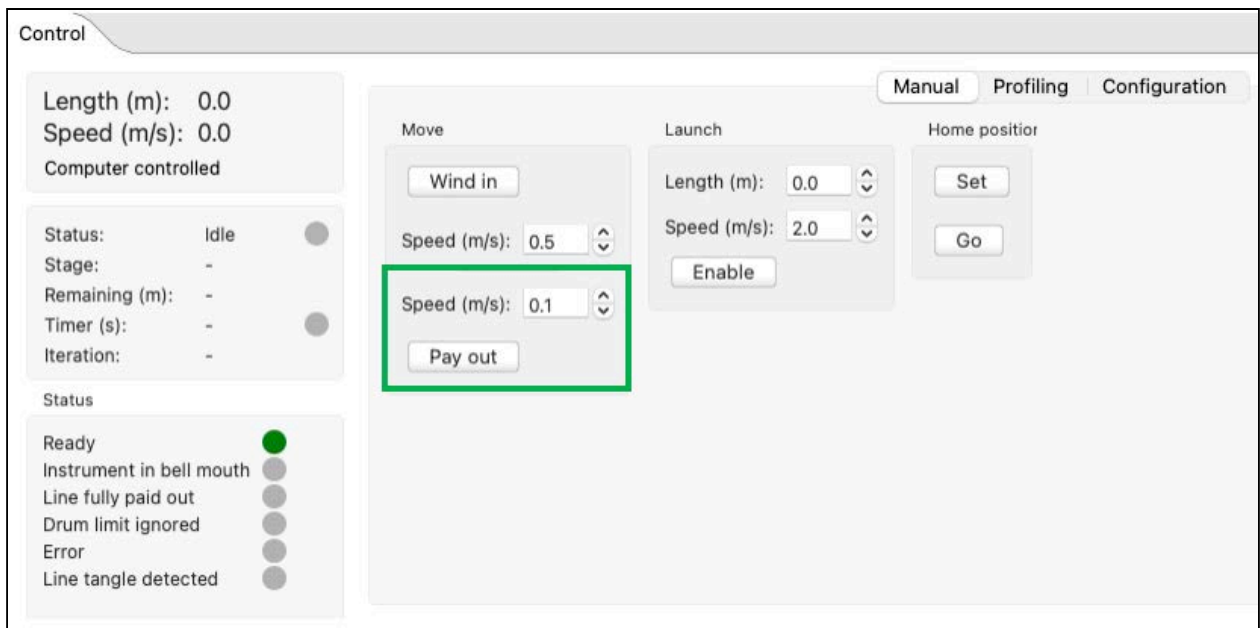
Control

Length (m): 0.0
Speed (m/s): 0.0
Computer controlled

| | | |
|---|---|---|
| Status: | Idle | |
| Stage: | - | |
| Remaining (m): | - | |
| Timer (s): | - | |
| Iteration: | - | |

Status

Ready
Instrument in bell mouth
Line fully paid out
Drum limit ignored
Error
Line tangle detected

Manual | Profiling | Configuration

Move

Wind in

Speed (m/s): 0.5

Speed (m/s): 0.1

Pay out

Launch

Length (m): 0.0

Speed (m/s): 2.0

Enable

Home positior

Set

Go